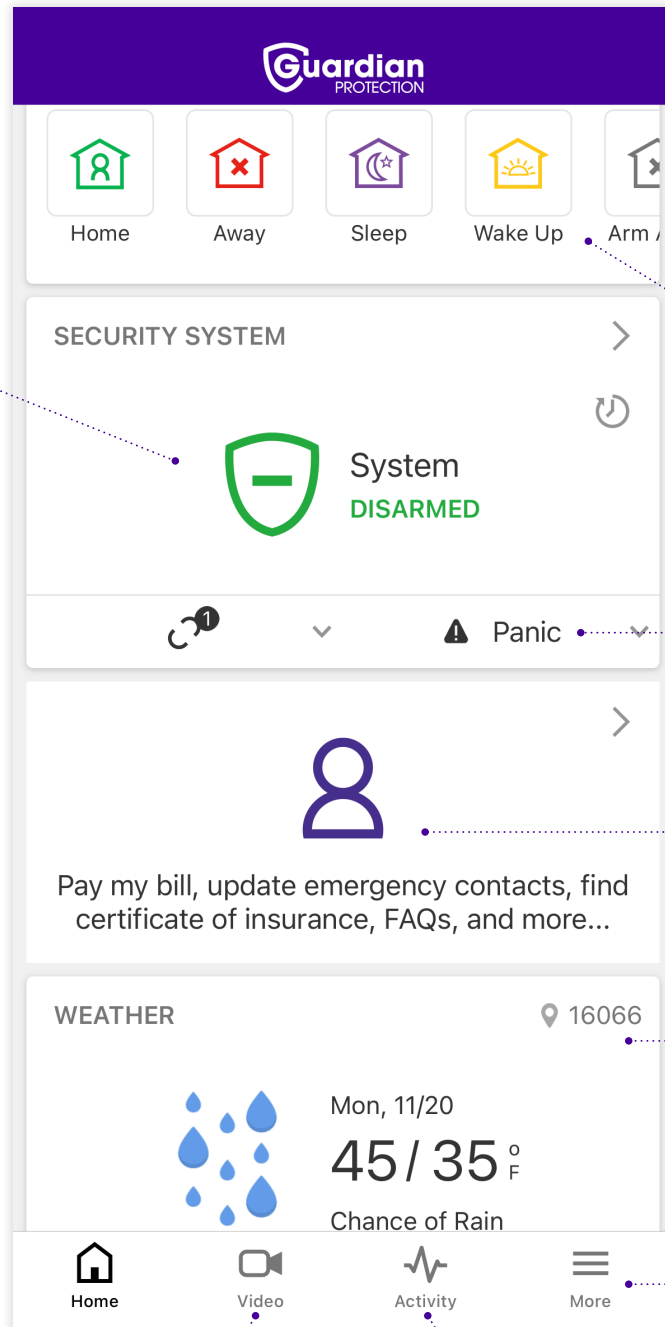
Guardian PROTECTION

Home
Away
Sleep
Wake Up
Arm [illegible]

SECURITY SYSTEM

System
DISARMED

1

Panic

Pay my bill, update emergency contacts, find certificate of insurance, FAQs, and more...

WEATHER
16066

Mon, 11/20
45 / 35 °F
Chance of Rain

Home
Video
Activity
More